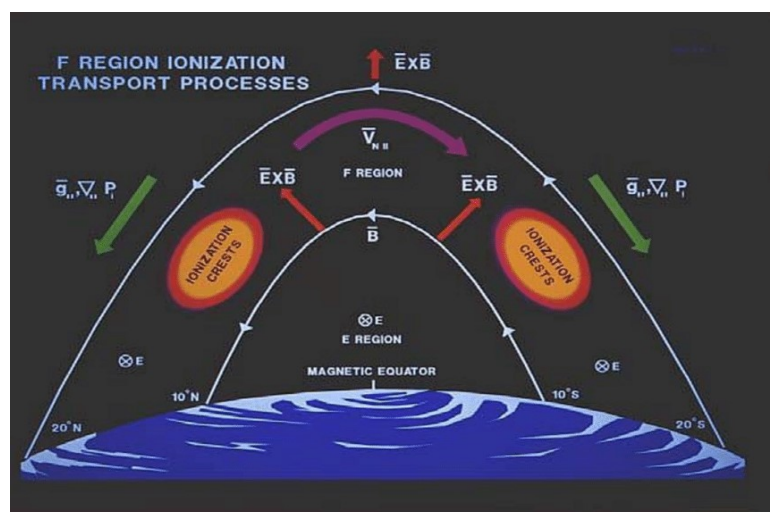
F REGION IONIZATION TRANSPORT PROCESSES

$\bar{E}x\bar{B}$

$\bar{V}_{N\parallel}$

$\bar{g}_{\parallel}, \nabla_{\parallel} P_i$

$\bar{E}x\bar{B}$

F REGION

$\bar{E}x\bar{B}$

$\bar{g}_{\parallel}, \nabla_{\parallel} P_i$

$\bar{B}$

IONIZATION CRESTS

IONIZATION CRESTS

$\otimes$E

E REGION

$\otimes$E

$\otimes$E

MAGNETIC EQUATOR

10°N

10°S

20°N

20°S